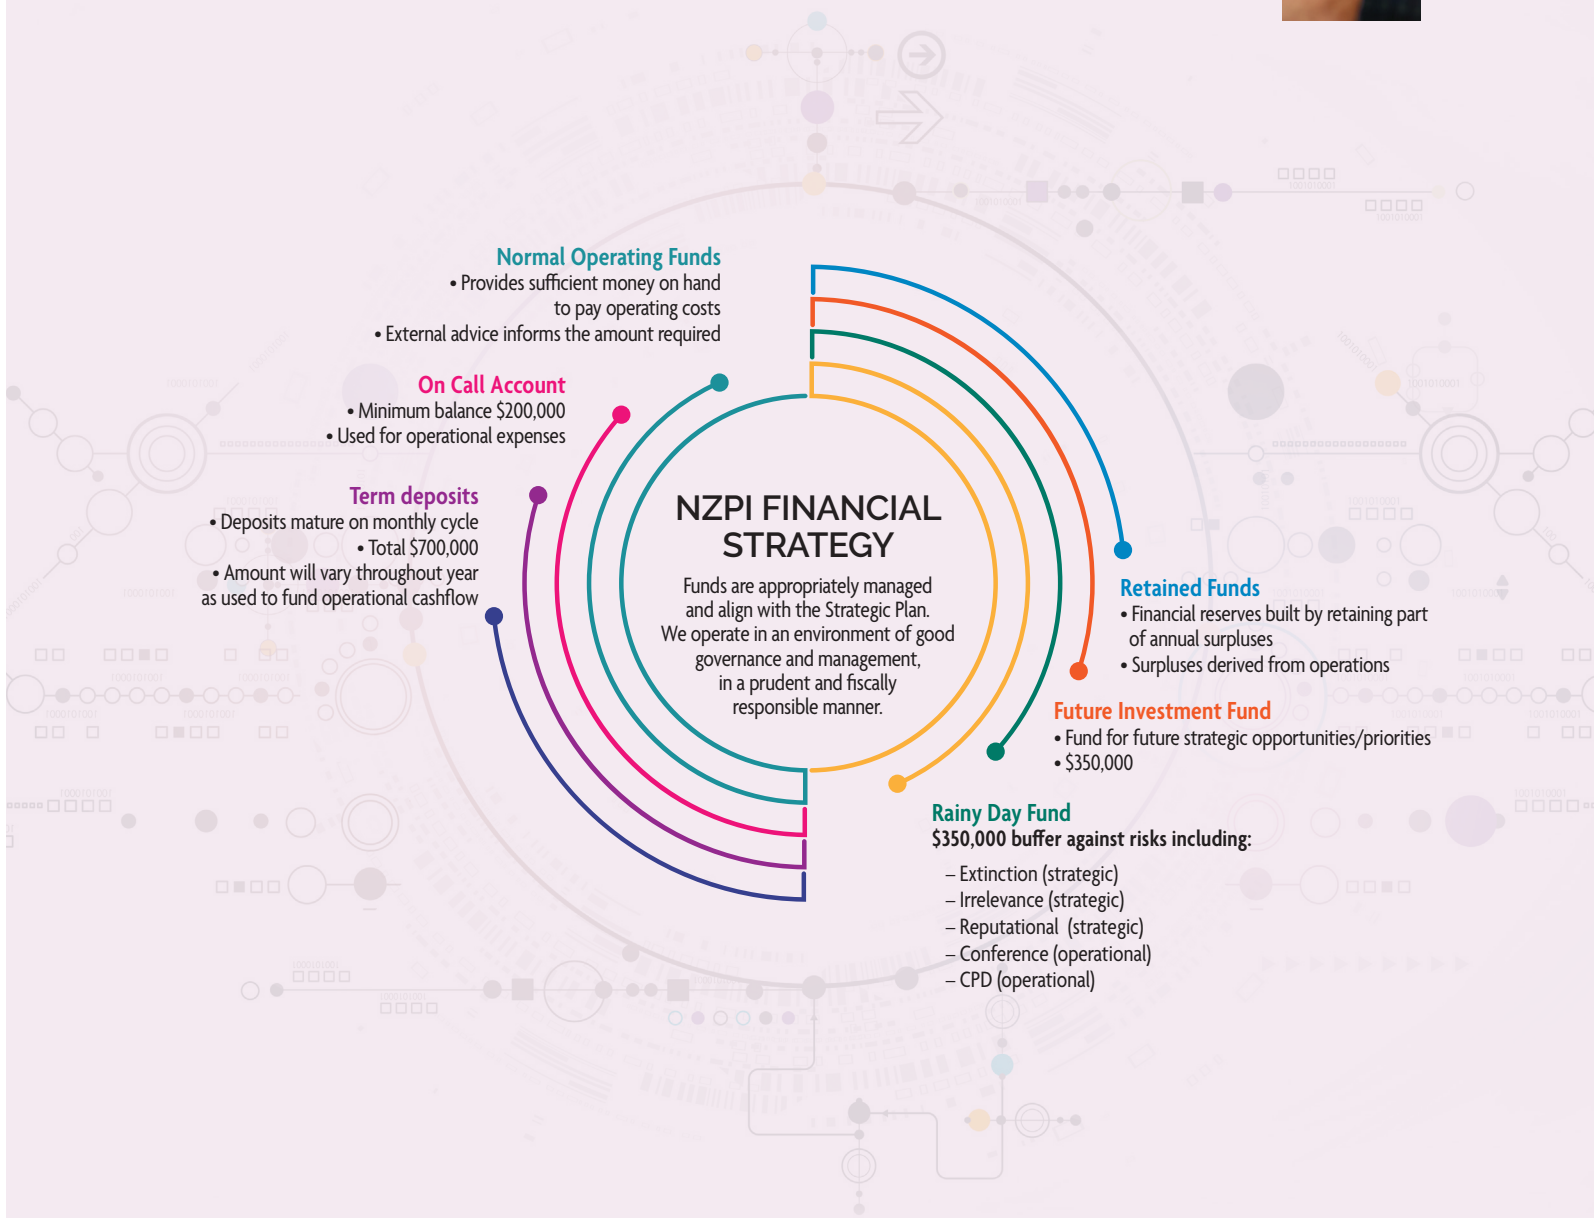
Normal Operating Funds
• Provides sufficient money on hand to pay operating costs
• External advice informs the amount required

On Call Account
• Minimum balance $200,000
• Used for operational expenses

Term deposits
• Deposits mature on monthly cycle
• Total $700,000
• Amount will vary throughout year as used to fund operational cashflow

NZPI FINANCIAL STRATEGY
Funds are appropriately managed and align with the Strategic Plan. We operate in an environment of good governance and management, in a prudent and fiscally responsible manner.

Retained Funds
• Financial reserves built by retaining part of annual surpluses
• Surpluses derived from operations

Future Investment Fund
• Fund for future strategic opportunities/priorities
• $350,000

Rainy Day Fund
$350,000 buffer against risks including:
– Extinction (strategic)
– Irrelevance (strategic)
– Reputational (strategic)
– Conference (operational)
– CPD (operational)